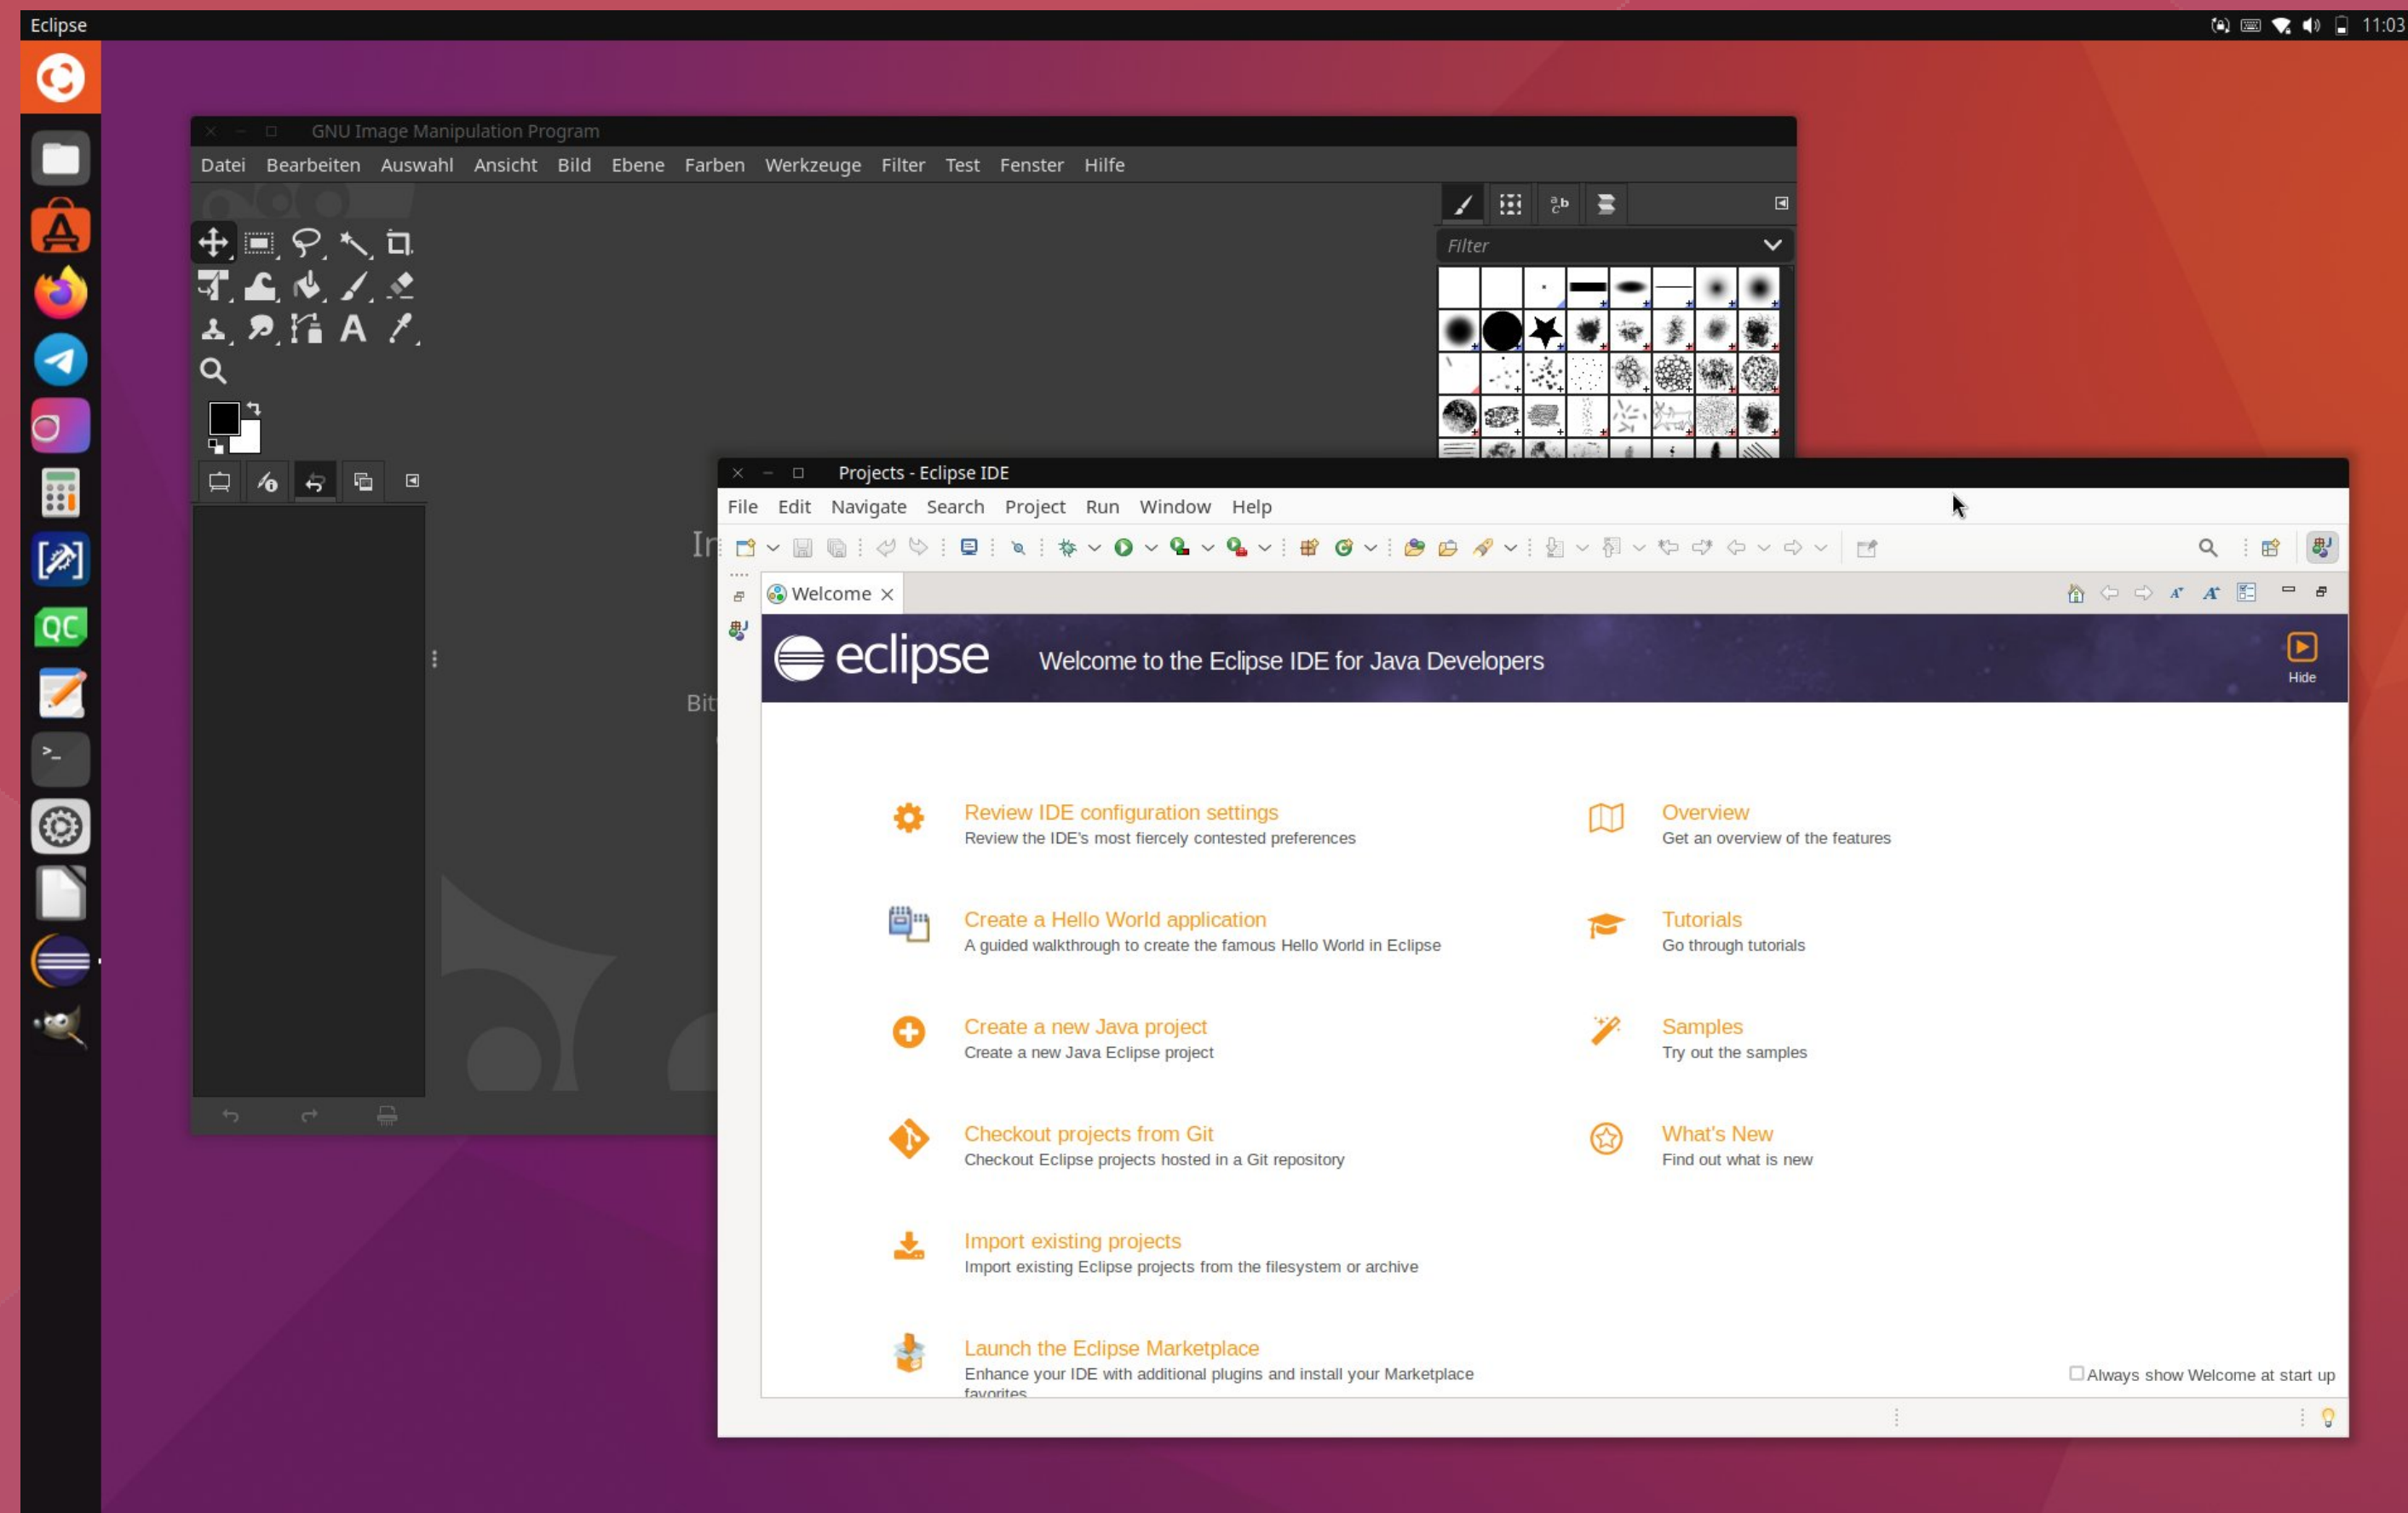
Eclipse

11:03

GNU Image Manipulation Program

Datei Bearbeiten Auswahl Ansicht Bild Ebene Farben Werkzeuge Filter Test Fenster Hilfe

Filter

Ir

Bit

Projects - Eclipse IDE

File Edit Navigate Search Project Run Window Help

Welcome

eclipse Welcome to the Eclipse IDE for Java Developers

Hide

Review IDE configuration settings
Review the IDE's most fiercely contested preferences

Overview
Get an overview of the features

Create a Hello World application
A guided walkthrough to create the famous Hello World in Eclipse

Tutorials
Go through tutorials

Create a new Java project
Create a new Java Eclipse project

Samples
Try out the samples

Checkout projects from Git
Checkout Eclipse projects hosted in a Git repository

What's New
Find out what is new

Import existing projects
Import existing Eclipse projects from the filesystem or archive

Launch the Eclipse Marketplace
Enhance your IDE with additional plugins and install your Marketplace favorites

Always show Welcome at start up